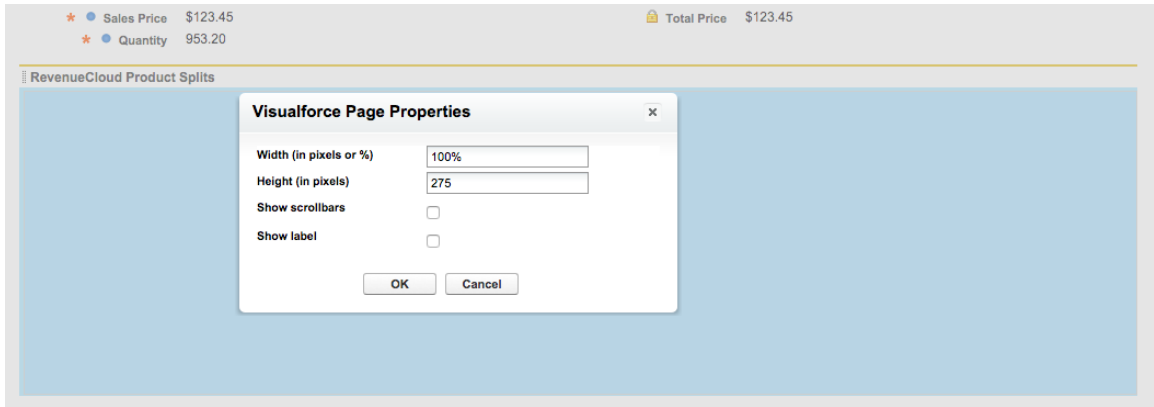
* Sales Price $123.45

* Quantity 953.20

Total Price $123.45

RevenueCloud Product Splits

Visualforce Page Properties

×

Width (in pixels or %) 100%

Height (in pixels) 275

Show scrollbars

Show label

OK

Cancel